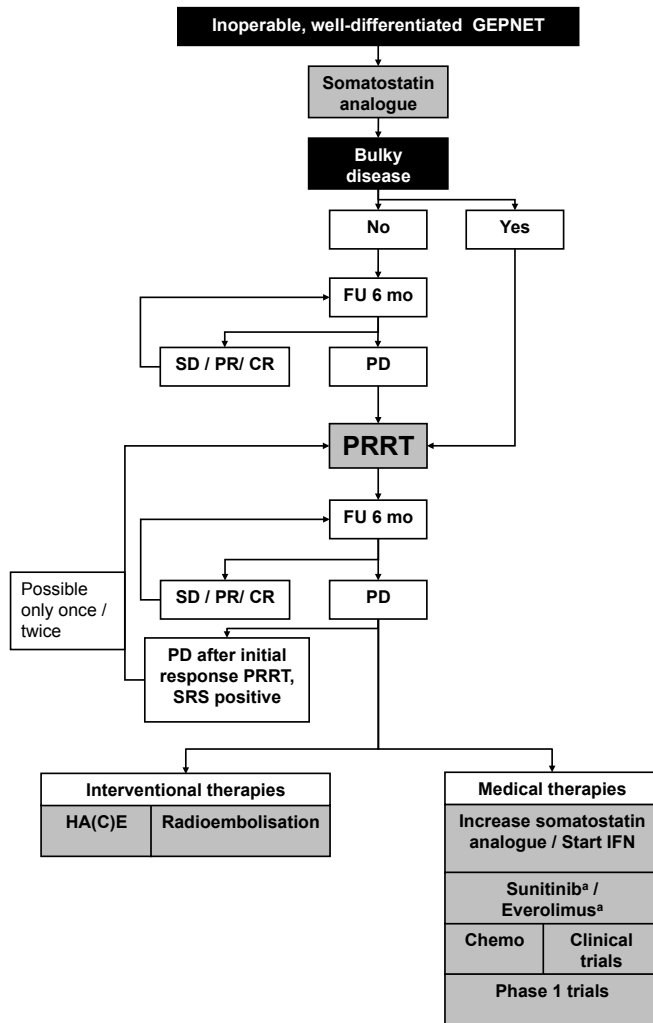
Inoperable, well-differentiated GEPNET

Somatostatin analogue

Bulky disease

No

Yes

FU 6 mo

SD / PR/ CR

PD

PRRT

FU 6 mo

SD / PR/ CR

PD

Possible only once / twice

PD after initial response PRRT, SRS positive

Interventional therapies

HA(C)E

Radioembolisation

Medical therapies

Increase somatostatin analogue / Start IFN

Sunitinib$^a$ / Everolimus$^a$

Chemo

Clinical trials

Phase 1 trials